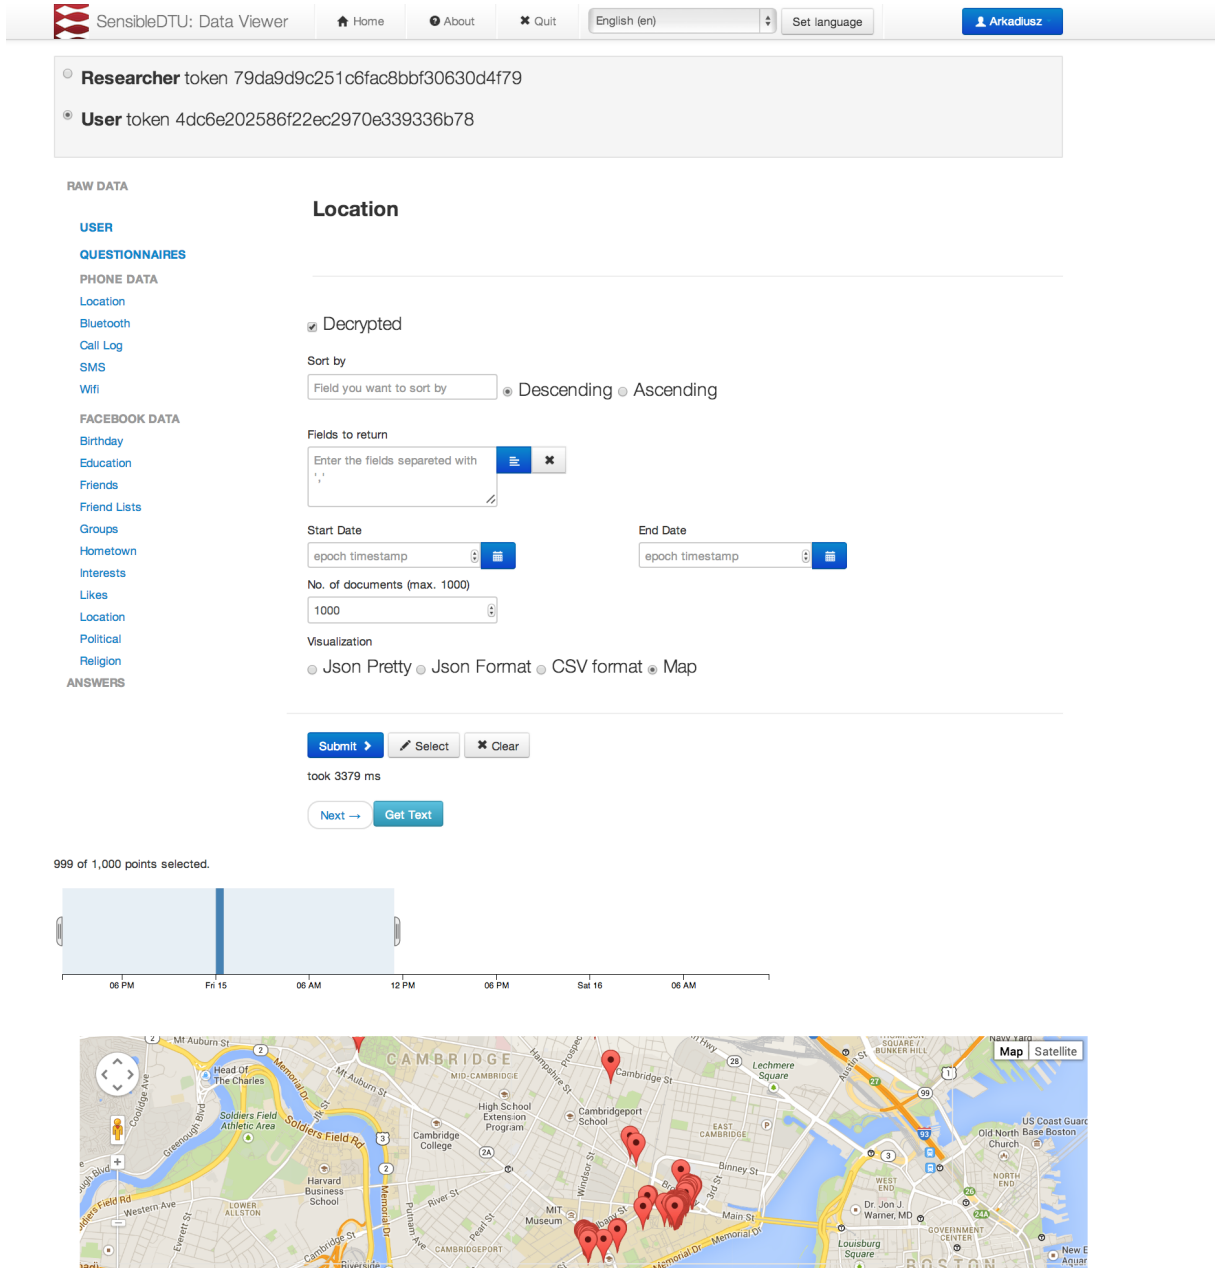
SensibleDTU: Data Viewer
Home
About
Quit
English (en)
Set language
Arkadiusz

Researcher token 79da9d9c251c6fac8bbf30630d4f79

User token 4dc6e202586f22ec2970e339336b78

RAW DATA

USER
QUESTIONNAIRES
PHONE DATA
Location
Bluetooth
Call Log
SMS
Wifi
FACEBOOK DATA
Birthday
Education
Friends
Friend Lists
Groups
Hometown
Interests
Likes
Location
Political
Religion
ANSWERS

Location

Decrypted

Sort by
Field you want to sort by
Descending Ascending

Fields to return
Enter the fields separated with ','

Start Date
epoch timestamp
End Date
epoch timestamp

No. of documents (max. 1000)
1000

Visualization
Json Pretty Json Format CSV format Map

Submit
Select
Clear

took 3379 ms

Next →
Get Text

999 of 1,000 points selected.

06 PM
Fri 15
06 AM
12 PM
06 PM
Sat 16
06 AM

Map
Satellite
Mt Auburn St
CAMBRIDGE
MID-CAMBRIDGE
Cambridge St
Lechmere Square
Head Of The Charles
Memorial Dr
Mt Auburn St
Soldiers Field Athletic Area
Soldiers Field Rd
High School Extension Program
Cambridgeport School
EAST CAMBRIDGE
Cambridge College
Binney St
Harvard Business School
River St
MIT Museum
Main St
Western Ave
LOWER ALLSTON
Memorial Dr
Putnam Ave
CAMBRIDGEPORT
Windsor St
Hampshire St
Prospect
Coolidge Ave
Greenough Blvd
BUNKER HILL
Austin St
US Coast Guard
Old North Church
NORTH END
WEST END
Dr. Jon J. Warner, MD
GOVERNMENT CENTER
Louisburg Square
BOSTON
New E Aquar
Navy Yard